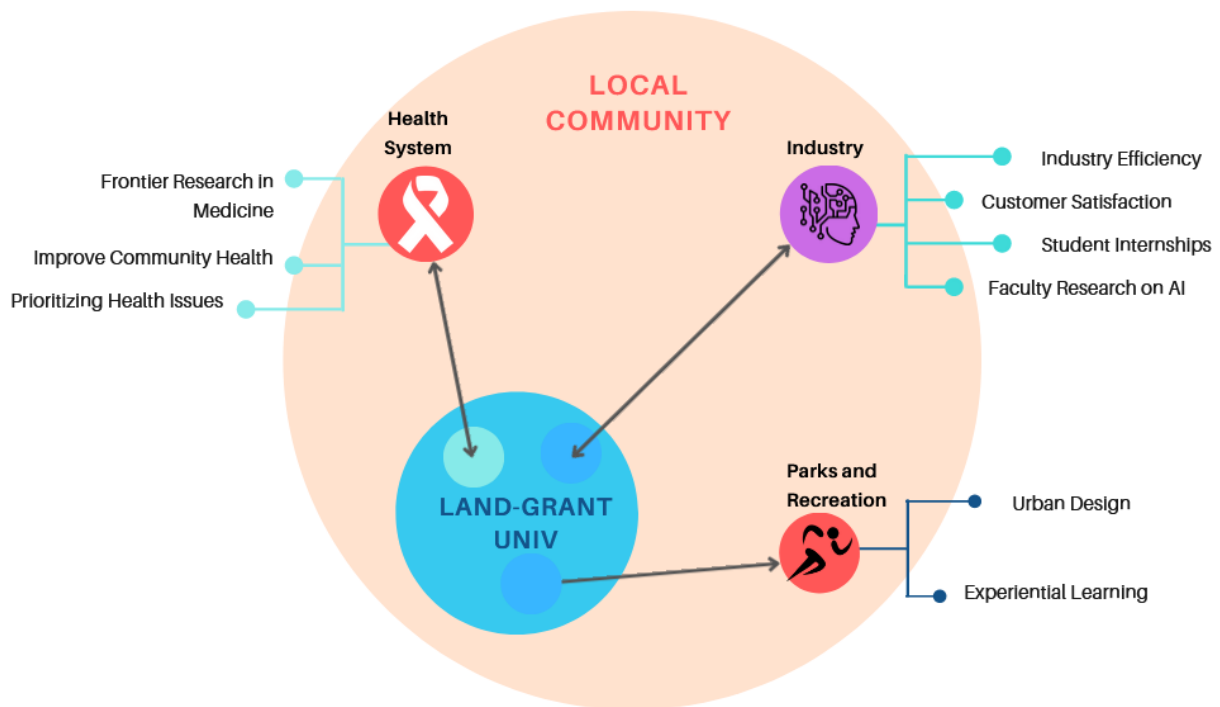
LOCAL COMMUNITY

Health System

Frontier Research in Medicine

Improve Community Health

Prioritizing Health Issues

Industry

Industry Efficiency

Customer Satisfaction

Student Internships

Faculty Research on AI

LAND-GRANT UNIV

Parks and Recreation

Urban Design

Experiential Learning